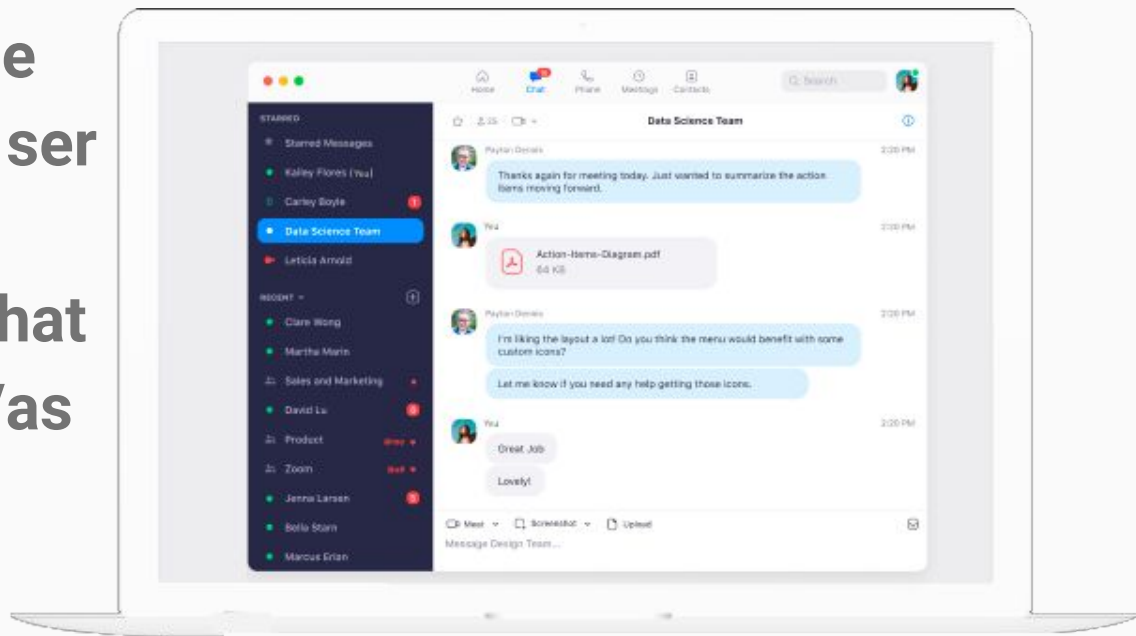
e
ser

hat
as

Home Chat Phone Meetings Contacts

Search

STARRED

Starred Messages

Kailey Flores (You)

Carley Boyle

Data Science Team

Leticia Arnold

RECENT

Clare Wong

Martha Marin

Sales and Marketing

David Lu

Product

Zoom

Jenna Larsen

Bella Stam

Marcus Erian

Data Science Team

Paytan Dennis 2:20 PM

Thanks again for meeting today. Just wanted to summarize the action items moving forward.

You 2:20 PM

Action-Items-Diagram.pdf
64 KB

Paytan Dennis 2:20 PM

I'm liking the layout a lot! Do you think the menu would benefit with some custom icons?

Let me know if you need any help getting those icons.

You 2:20 PM

Great Job

Lovely!

Meet Screenshot Upload

Message Design Team...